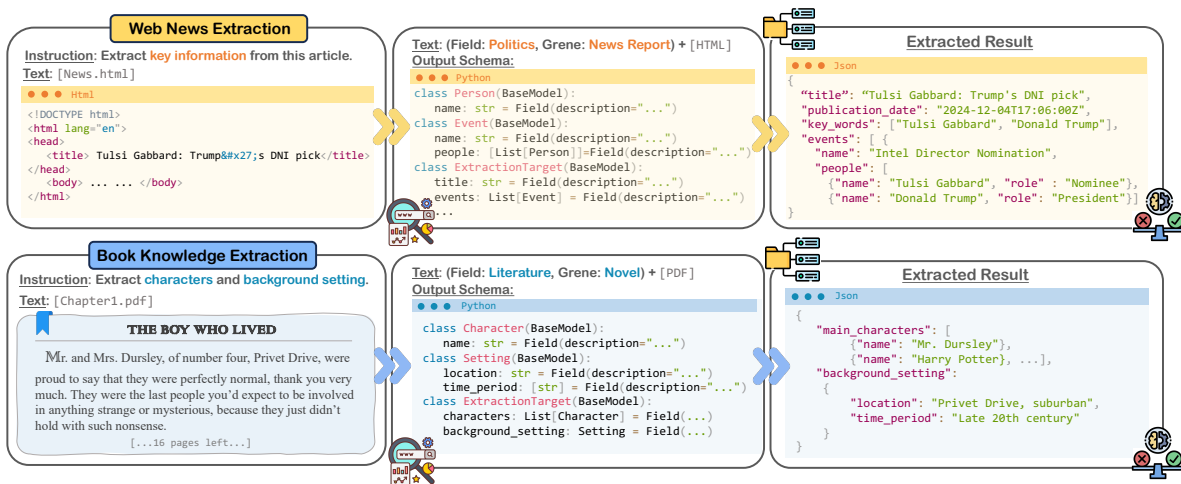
Web News Extraction

Instruction: Extract key information from this article.
Text: [News.html]

Html
<!DOCTYPE html>
<html lang="en">
<head>
<title> Tulsi Gabbard: Trump&#x27;s DNI pick</title>
</head>
<body> ... ... </body>
</html>

Text: (Field: Politics, Grene: News Report) + [HTML]
Output Schema:

Python
class Person(BaseModel):
name: str = Field(description="...")
class Event(BaseModel):
name: str = Field(description="...")
people: [List[Person]]=Field(description="...")
class ExtractionTarget(BaseModel):
title: str = Field(description="...")
events: List[Event] = Field(description="...")
...

Extracted Result

Json
{
"title": "Tulsi Gabbard: Trump's DNI pick",
"publication_date": "2024-12-04T17:06:00Z",
"key_words": ["Tulsi Gabbard", "Donald Trump"],
"events": [ {
"name": "Intel Director Nomination",
"people": [
{"name": "Tulsi Gabbard", "role" : "Nominee"},
{"name": "Donald Trump", "role": "President"}
}

Book Knowledge Extraction

Instruction: Extract characters and background setting.
Text: [Chapter1.pdf]

THE BOY WHO LIVED

Mr. and Mrs. Dursley, of number four, Privet Drive, were proud to say that they were perfectly normal, thank you very much. They were the last people you'd expect to be involved in anything strange or mysterious, because they just didn't hold with such nonsense.

[...16 pages left...]

Text: (Field: Literature, Grene: Novel) + [PDF]
Output Schema:

Python
class Character(BaseModel):
name: str = Field(description="...")
class Setting(BaseModel):
location: str = Field(description="...")
time_period: [str] = Field(description="...")
class ExtractionTarget(BaseModel):
characters: List[Character] = Field(...)
background_setting: Setting = Field(...)

Extracted Result

Json
{
"main_characters": [
{"name": "Mr. Dursley"},
{"name": "Harry Potter"}, ...],
"background_setting":
{
"location": "Privet Drive, suburban",
"time_period": "Late 20th century"
}
}